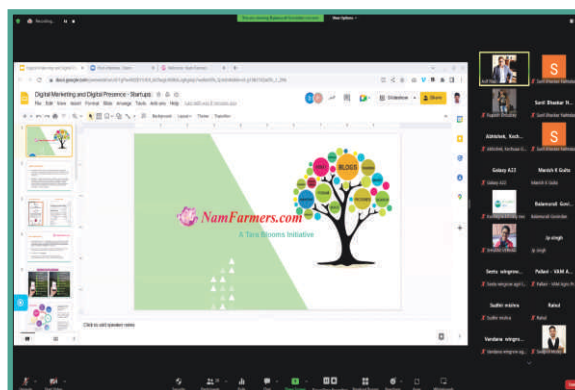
Recording...

You are viewing Rajasekar Gurudev's screen

View Options

docs.google.com

Digital Marketing and Digital Presence - Startups

File Edit View Insert Format Slide Arrange Tools Add-ons Help

Slideshow

Share

Background Layout Theme Transition

NamFarmers.com

A Tara Blooms Initiative

BLOGS

Click to add speaker notes

Sunil Bhaskar Nal...

Abhishek, Kesh...

Galaxy A22

Manish K Gulte

Balamurali Gov...

jp singh

Seetu mingrow...

Pallavi - NAM A...

Sudhir mishra

Rahul

Vandana wingro...

S

S